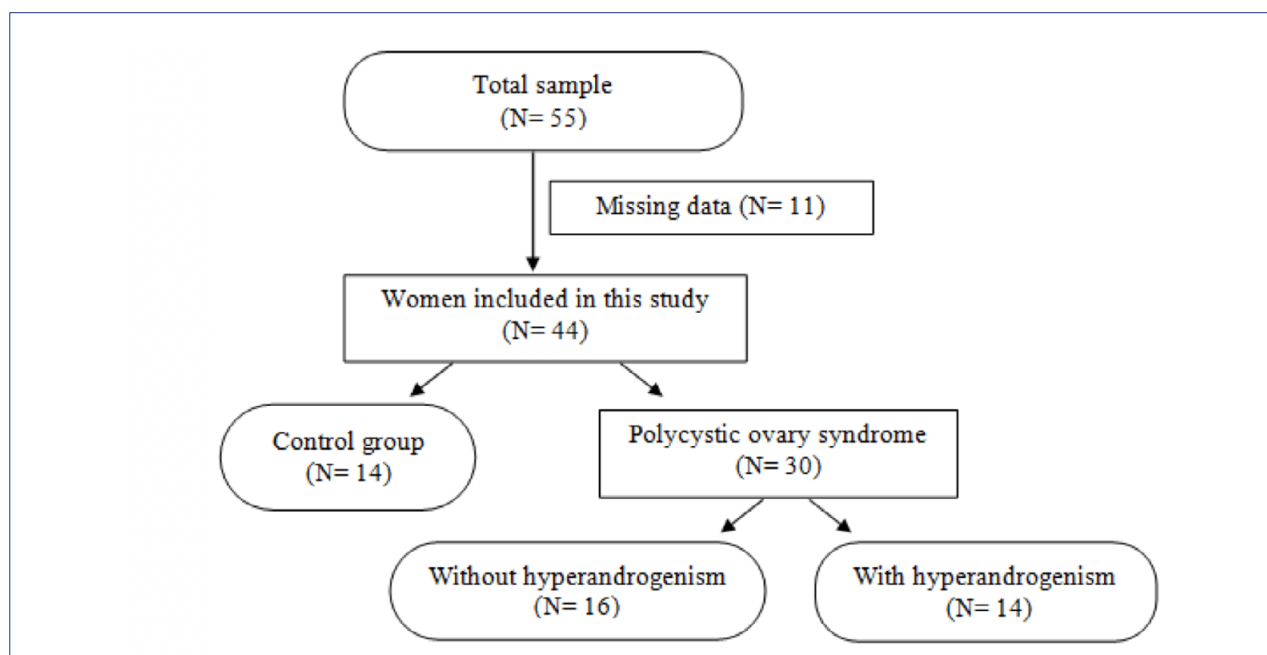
Total sample
(N= 55)

Missing data (N= 11)

Women included in this study
(N= 44)

Control group
(N= 14)

Polycystic ovary syndrome
(N= 30)

Without hyperandrogenism
(N= 16)

With hyperandrogenism
(N= 14)